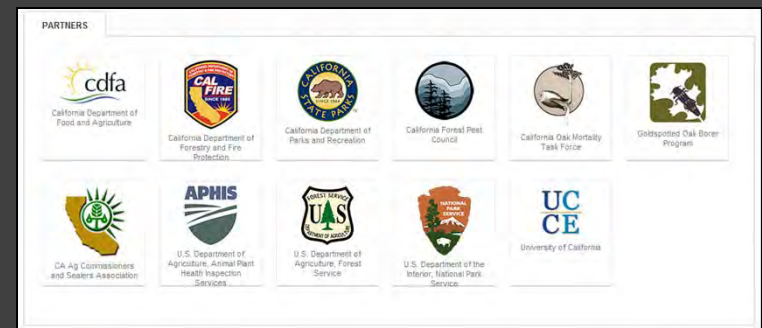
PARTNERS

cdfa
California Department of Food and Agriculture

CAL FIRE
SINCE 1885
California Department of Forestry and Fire Protection

CALIFORNIA STATE PARKS
SINCE 1864
California Department of Parks and Recreation

California Forest Pest Council

California Oak Mortality Task Force

Goldspotted Oak Borer Program

CA Ag Commissioners and Sealers Association

APHIS
U.S. Department of Agriculture, Animal Plant Health Inspection Services

FOREST SERVICE
U S
DEPARTMENT OF AGRICULTURE
U.S. Department of Agriculture, Forest Service

NATIONAL PARK SERVICE
U.S. Department of the Interior, National Park Service

UC
CE
University of California